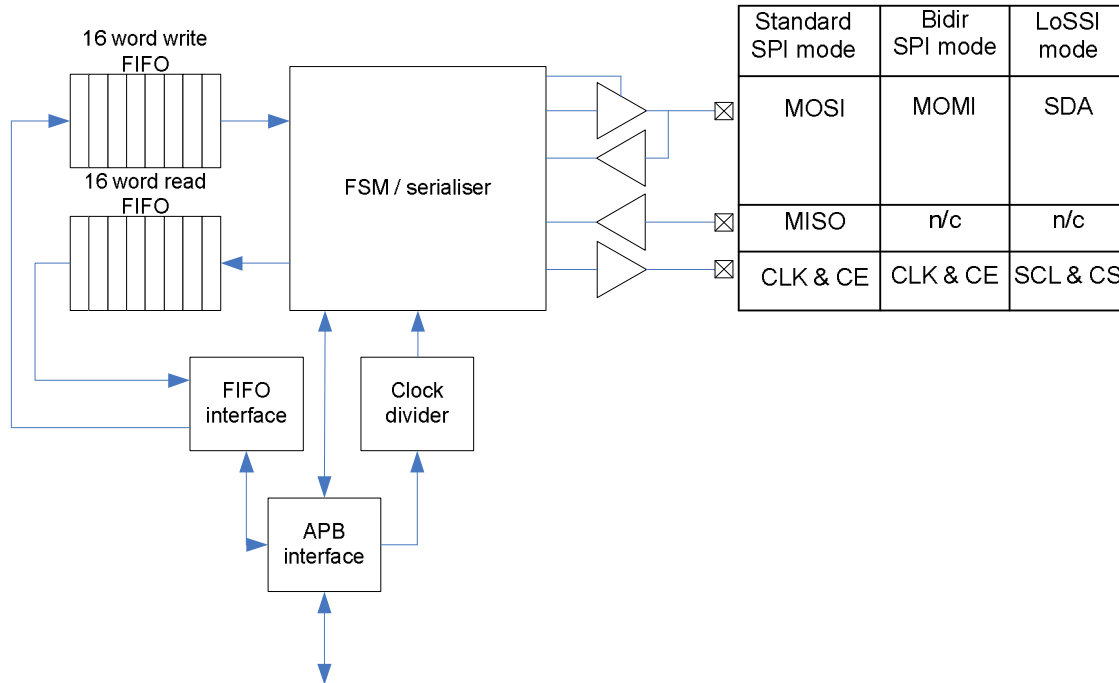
16 word write FIFO

16 word read FIFO

FSM / serialiser

FIFO interface

Clock divider

APB interface

| Standard SPI mode | Bidir SPI mode | LoSSI mode |
|---|---|---|
| MOSI | MOMI | SDA |
| MISO | n/c | n/c |
| CLK & CE | CLK & CE | SCL & CS |